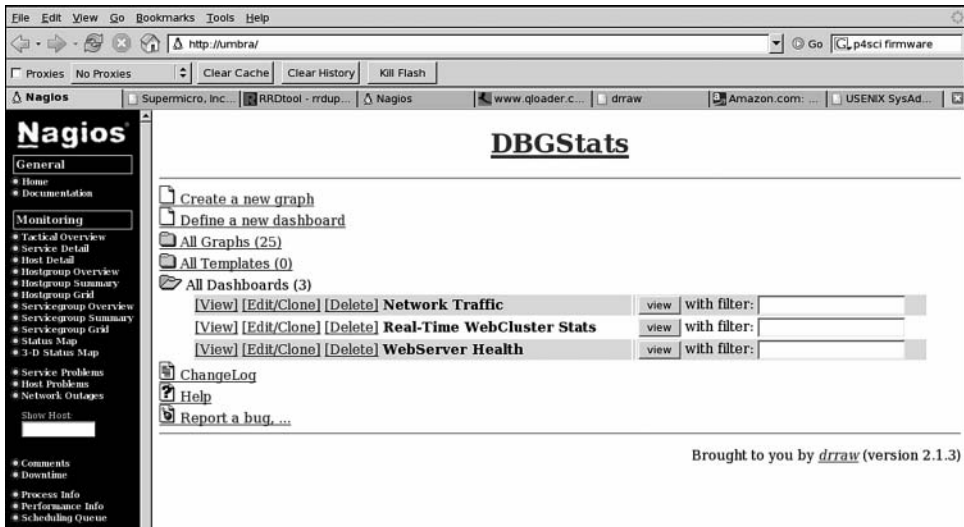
File Edit View Go Bookmarks Tools Help

http://umbra/

Go p4sci firmware

Proxies No Proxies

Clear Cache Clear History Kill Flash

Nagios | Supermicro, Inc... | RRDtool - rrdup... | Nagios | www.qloader.c... | drraw | Amazon.com: ... | USENIX SysAd...

Nagios

General
Home
Documentation

Monitoring
Tactical Overview
Service Detail
Host Detail
Hostgroup Overview
Hostgroup Summary
Hostgroup Grid
Servicegroup Overview
Servicegroup Summary
Servicegroup Grid
Status Map
3-D Status Map

Service Problems
Host Problems
Network Outages

Show Host:

Comments
Downtime

Process Info
Performance Info
Scheduling Queue

DBGStats

Create a new graph
Define a new dashboard
All Graphs (25)
All Templates (0)
All Dashboards (3)

| [View] [Edit/Clone] [Delete] Network Traffic | view | with filter: |
|---|---|---|
| [View] [Edit/Clone] [Delete] Real-Time WebCluster Stats | view | with filter: |
| [View] [Edit/Clone] [Delete] WebServer Health | view | with filter: |

ChangeLog
Help
Report a bug, ...

Brought to you by drraw (version 2.1.3)